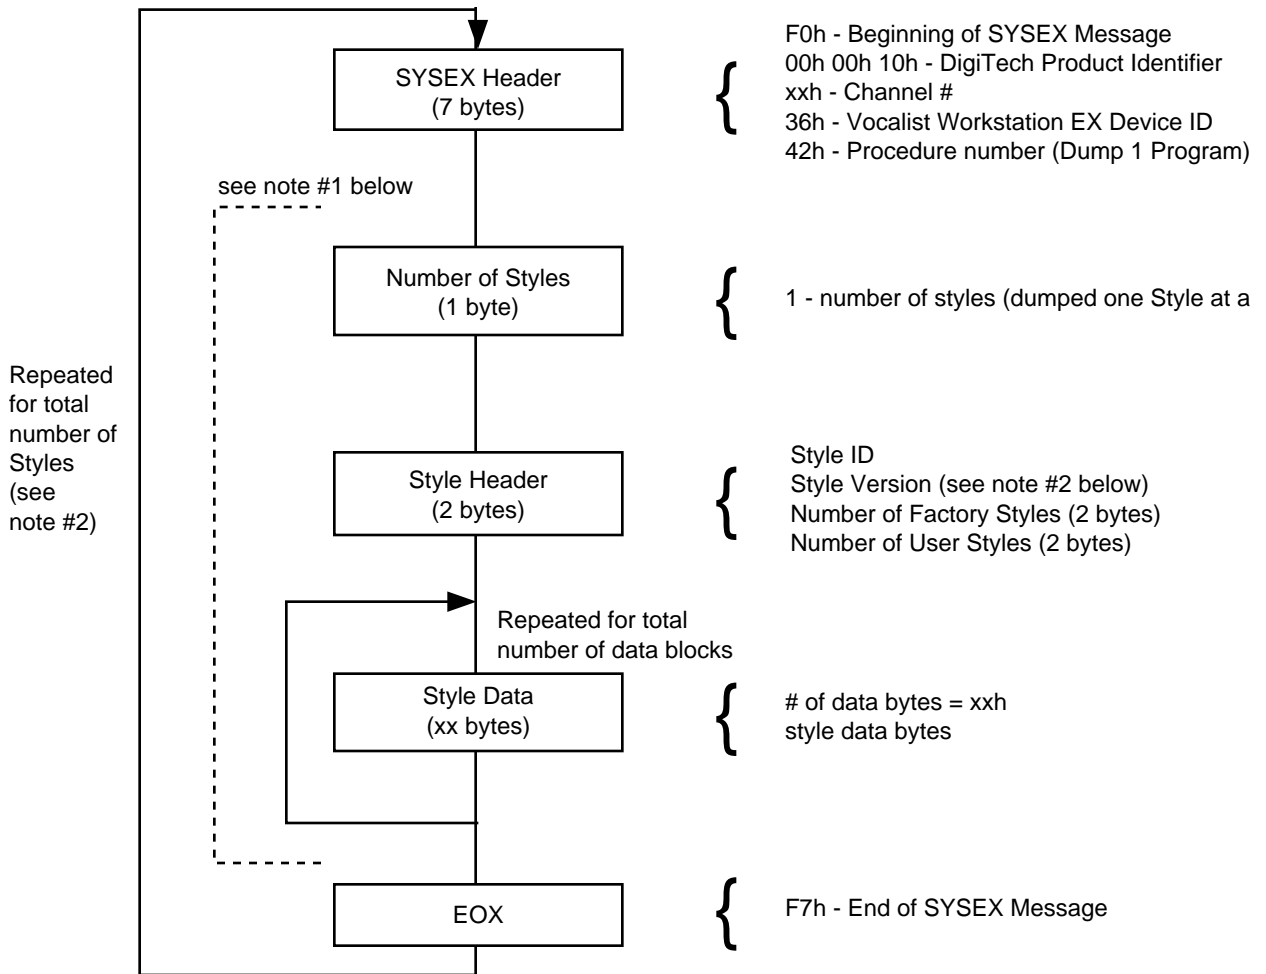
SYSEX Header
(7 bytes)

F0h - Beginning of SYSEX Message
00h 00h 10h - DigiTech Product Identifier
xxh - Channel #
36h - Vocalist Workstation EX Device ID
42h - Procedure number (Dump 1 Program)

see note #1 below

Number of Styles
(1 byte)

1 - number of styles (dumped one Style at a

Repeated for total number of Styles (see note #2)

Style Header
(2 bytes)

Style ID
Style Version (see note #2 below)
Number of Factory Styles (2 bytes)
Number of User Styles (2 bytes)

Repeated for total number of data blocks

Style Data
(xx bytes)

# of data bytes = xxh
style data bytes

EOX

F7h - End of SYSEX Message